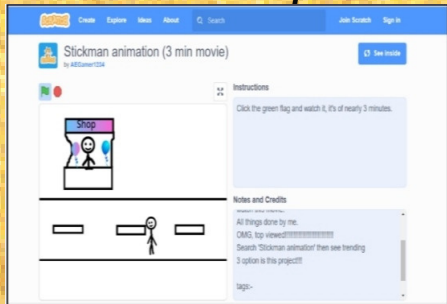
Scratch Create Explore Ideas About Search Join Scratch Sign in

Stickman animation (3 min movie)

by ABGamer1234

See inside

Shop

Instructions

Click the green flag and watch it, it's of nearly 3 minutes.

Notes and Credits

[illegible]

All things done by me.

OMG, top viewed!!!!!!!!!!!!!!!!!!!!

Search 'Stickman animation' then see trending

3 option is this project!!!!

tags:-